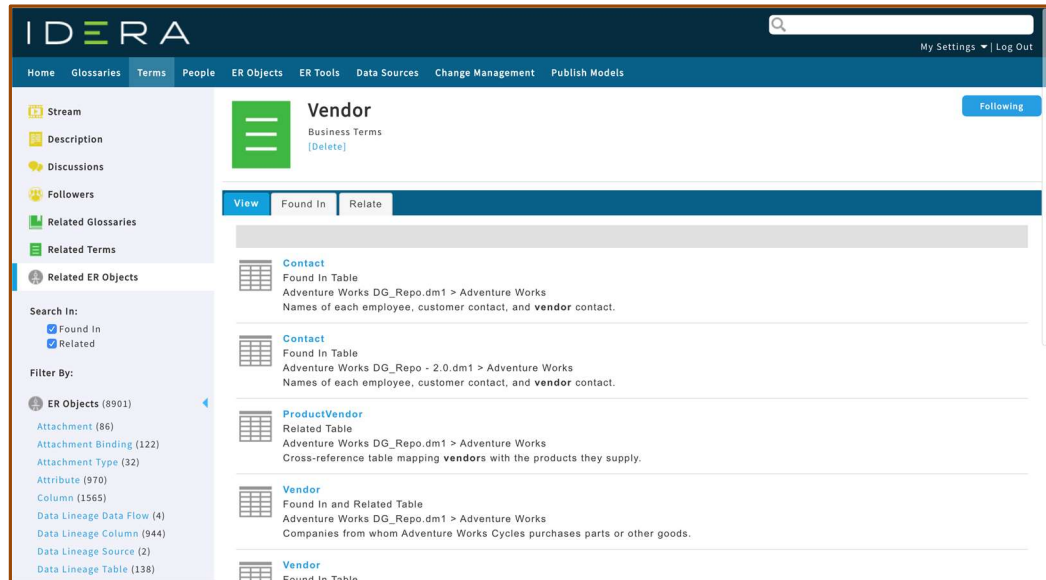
IDERA

My Settings | Log Out

Home Glossaries Terms People ER Objects ER Tools Data Sources Change Management Publish Models

Stream
Description
Discussions
Followers
Related Glossaries
Related Terms
Related ER Objects

Search In:
Found In
Related

Filter By:

ER Objects (8901)
Attachment (86)
Attachment Binding (122)
Attachment Type (32)
Attribute (970)
Column (1565)
Data Lineage Data Flow (4)
Data Lineage Column (944)
Data Lineage Source (2)
Data Lineage Table (138)

Vendor
Business Terms
[Delete]

Following

View Found In Relate

Contact
Found In Table
Adventure Works DG_Repo.dm1 > Adventure Works
Names of each employee, customer contact, and **vendor** contact.

Contact
Found In Table
Adventure Works DG_Repo - 2.0.dm1 > Adventure Works
Names of each employee, customer contact, and **vendor** contact.

ProductVendor
Related Table
Adventure Works DG_Repo.dm1 > Adventure Works
Cross-reference table mapping **vendor**s with the products they supply.

Vendor
Found In and Related Table
Adventure Works DG_Repo.dm1 > Adventure Works
Companies from whom Adventure Works Cycles purchases parts or other goods.

Vendor
Found In Table